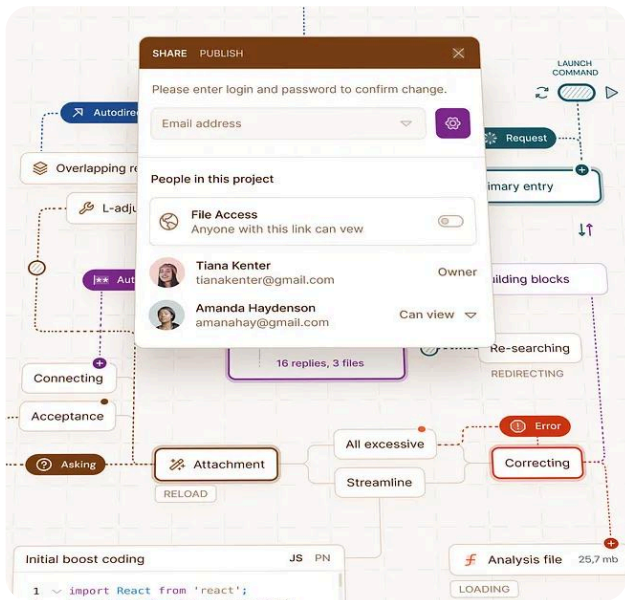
SHARE PUBLISH

Please enter login and password to confirm change.

Email address

People in this project

File Access
Anyone with this link can vew

Tiana Kenter
tianakenter@gmail.com
Owner

Amanda Haydenson
amanahay@gmail.com
View

LAUNCH COMMAND

Autodire

Request

Overlapping re

imary entry

L-adju

Aut

ilding blocks

16 replies, 3 files

Re-searching

REDIRECTING

Connecting

Acceptance

All excessive

Error

Asking

Attachment

Correcting

RELOAD

Streamline

Initial boost coding
JS PN

1 import React from 'react';

Analysis file 25,7 mb

LOADING